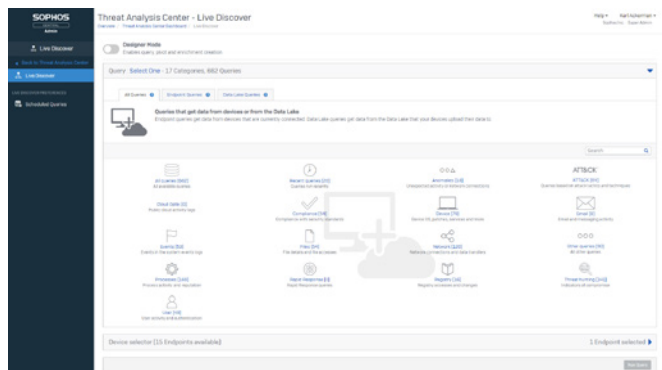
SOPHOS
Admin

Live Discover
Back to Threat Analysis Center
Live Discover
Scheduled Queries

Threat Analysis Center - Live Discover
Overview / Threat Analysis Center Dashboard / Live Discover

Help ▾ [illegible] ▾

Designer Mode
Enables query, pivot and enrichment creation

Query Select One - 17 Categories, 662 Queries

All Queries | Endpoint Queries | Data Lake Queries

Queries that get data from devices or from the Data Lake
Endpoint queries get data from devices that are currently connected. Data Lake queries get data from the Data Lake that your devices upload their data to.

Search

All queries [662]
All available queries

Recent queries [20]
Queries run recently

Anomalies [18]
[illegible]

ATT&CK
ATT&CK [61]
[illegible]

Cloud Data [3]
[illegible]

Compliance [18]
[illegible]

Device [76]
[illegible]

Email [8]
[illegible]

Events [60]
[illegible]

Files [94]
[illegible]

Network [120]
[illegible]

Other queries [90]
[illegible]

Processes [100]
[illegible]

Rapid Response [8]
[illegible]

Registry [36]
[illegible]

Threat Hunting [100]
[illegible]

User [16]
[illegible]

Device selector (15 Endpoints available)

1 Endpoint selected

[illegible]